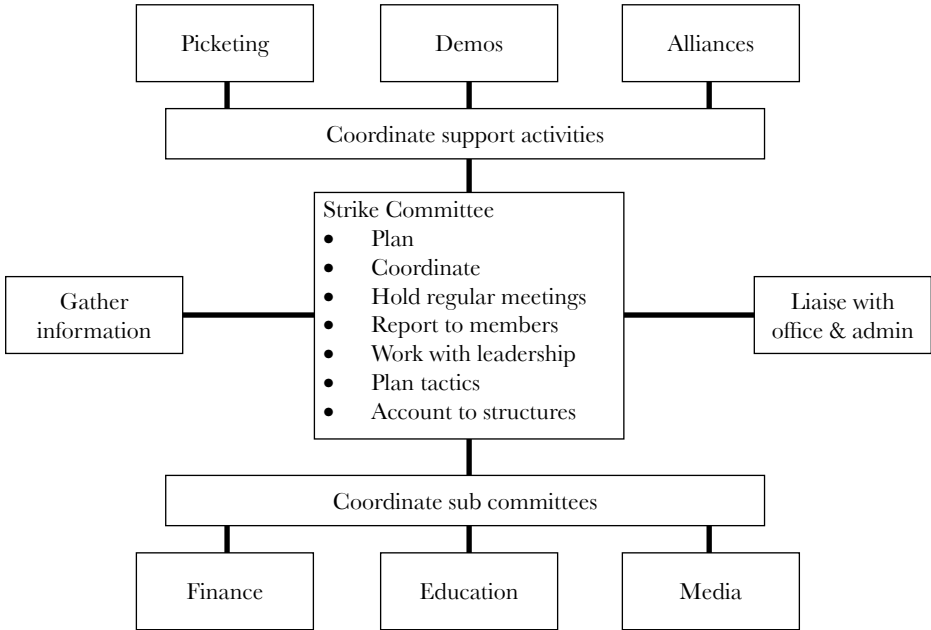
Picketing

Demos

Alliances

Coordinate support activities

Strike Committee
- Plan
- Coordinate
- Hold regular meetings
- Report to members
- Work with leadership
- Plan tactics
- Account to structures

Gather information

Liaise with office & admin

Coordinate sub committees

Finance

Education

Media